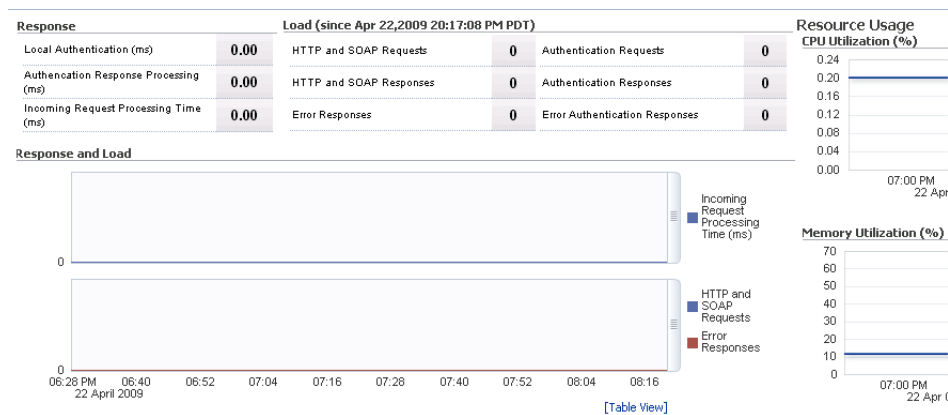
Response

| | |
|---|---|
| Local Authentication (ms) | 0.00 |
| Authencation Response Processing (ms) | 0.00 |
| Incoming Request Processing Time (ms) | 0.00 |

Load (since Apr 22,2009 20:17:08 PM PDT)

| | | | |
|---|---|---|---|
| HTTP and SOAP Requests | 0 | Authentication Requests | 0 |
| HTTP and SOAP Responses | 0 | Authentication Responses | 0 |
| Error Responses | 0 | Error Authentication Responses | 0 |

Resource Usage

CPU Utilization (%)

0.24
0.20
0.16
0.12
0.08
0.04
0.00

07:00 PM
22 Apr

Response and Load

0

Incoming Request Processing Time (ms)

0

HTTP and SOAP Requests

Error Responses

06:28 PM
22 April 2009
06:40
06:52
07:04
07:16
07:28
07:40
07:52
08:04
08:16

[Table View]

Memory Utilization (%)

70
60
50
40
30
20
10
0

07:00 PM
22 Apr